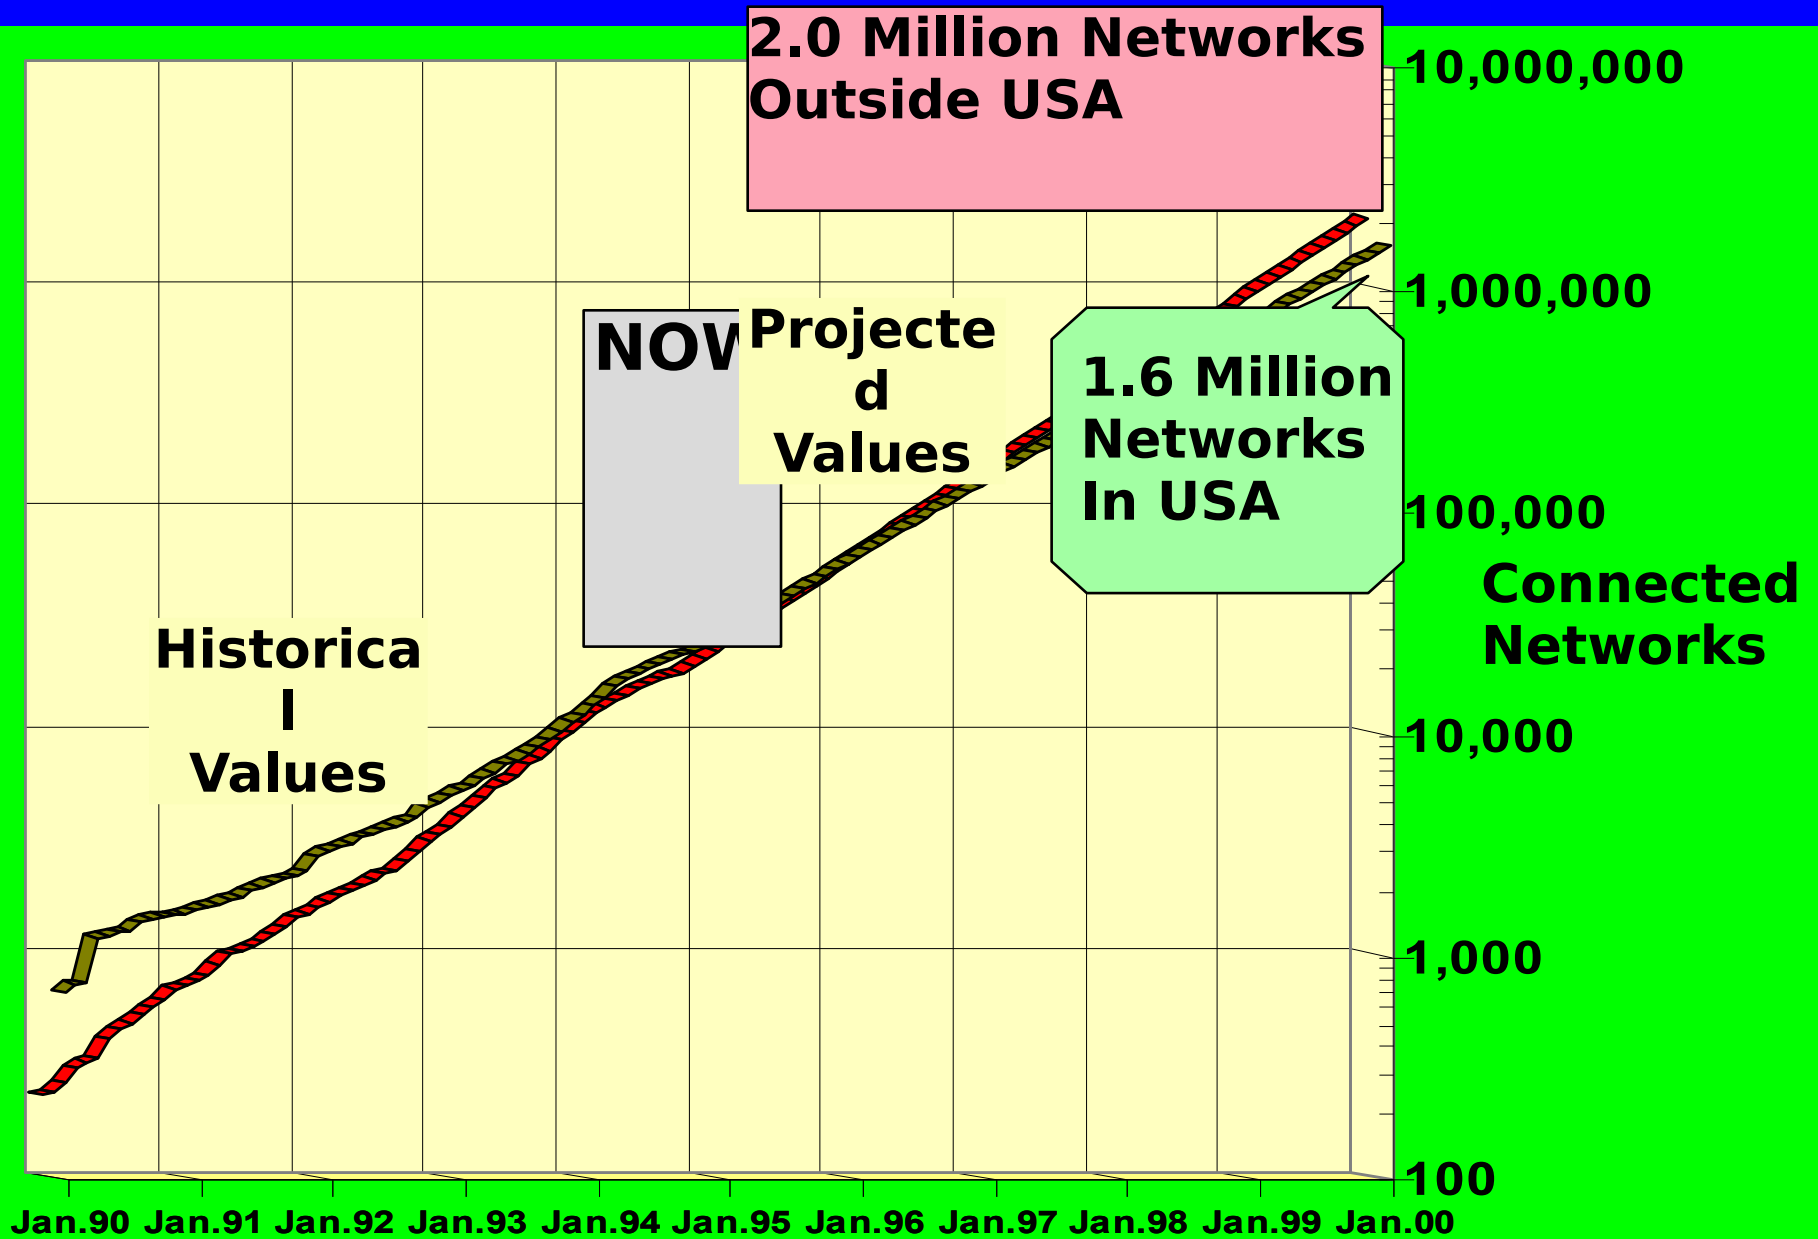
2.0 Million Networks Outside USA

NOW

Projecte d Values

1.6 Million Networks In USA

Historica l Values

10,000,000
1,000,000
100,000
10,000
1,000
100

Connected Networks

Jan.90 Jan.91 Jan.92 Jan.93 Jan.94 Jan.95 Jan.96 Jan.97 Jan.98 Jan.99 Jan.00